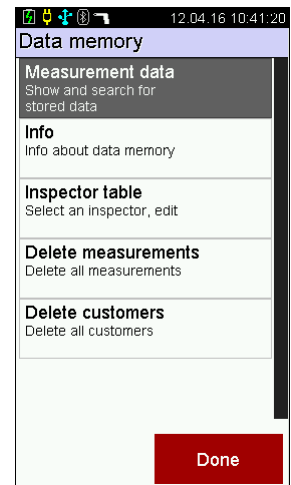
12.04.16 10:41:20

Data memory

Measurement data
Show and search for stored data

Info
Info about data memory

Inspector table
Select an inspector, edit

Delete measurements
Delete all measurements

Delete customers
Delete all customers

Done